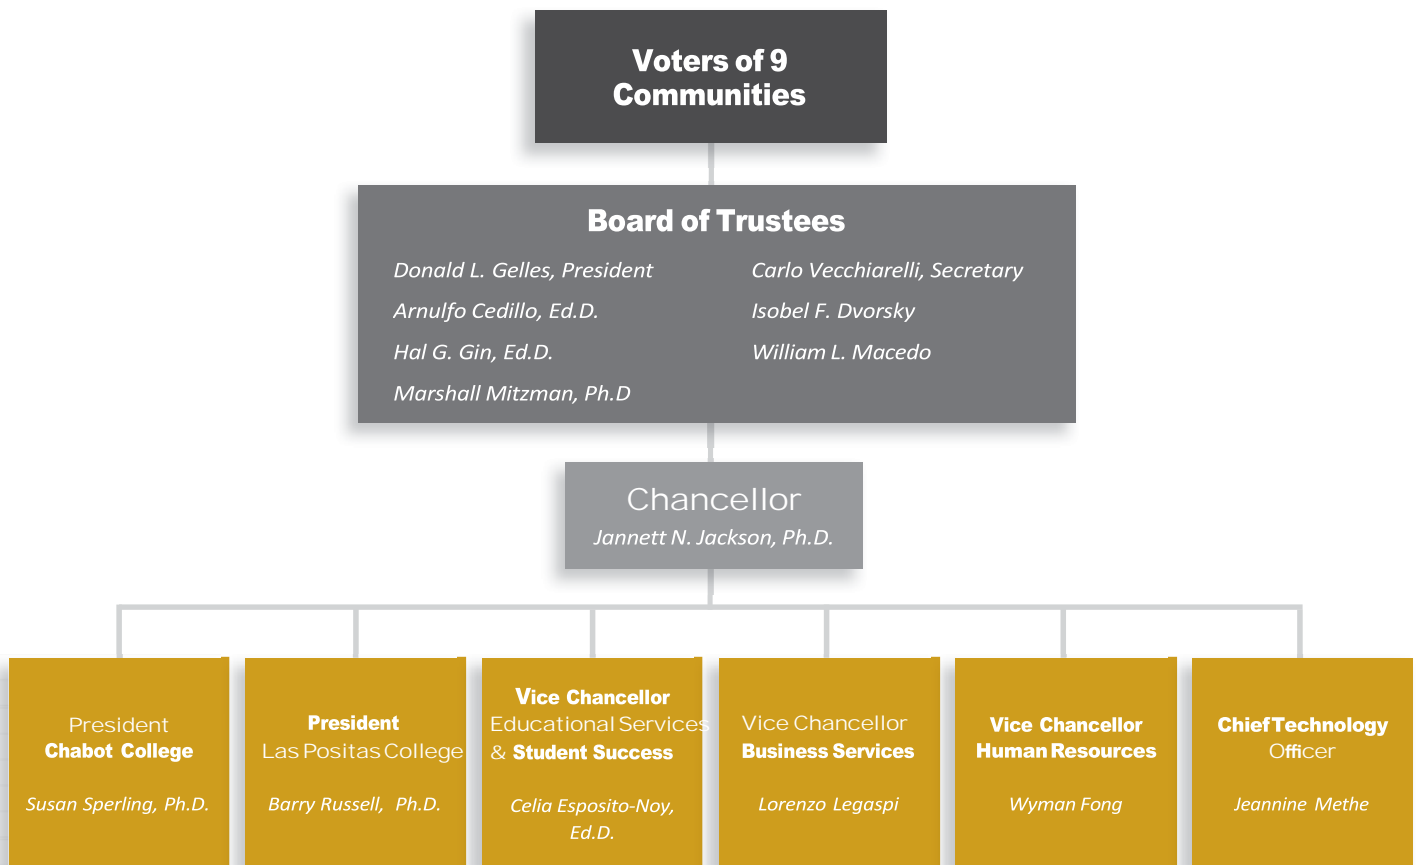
Voters of 9 Communities

Board of Trustees

Donald L. Gelles, President

Arnulfo Cedillo, Ed.D.

Hal G. Gin, Ed.D.

Marshall Mitzman, Ph.D

Carlo Vecchiarelli, Secretary

Isobel F. Dvorsky

William L. Macedo

Chancellor
Jannett N. Jackson, Ph.D.

President
Chabot College
Susan Sperling, Ph.D.

President
Las Positas College
Barry Russell, Ph.D.

Vice Chancellor
Educational Services & Student Success
Celia Esposito-Noy, Ed.D.

Vice Chancellor
Business Services
Lorenzo Legaspi

Vice Chancellor
Human Resources
Wyman Fong

Chief Technology Officer
Jeannine Methe